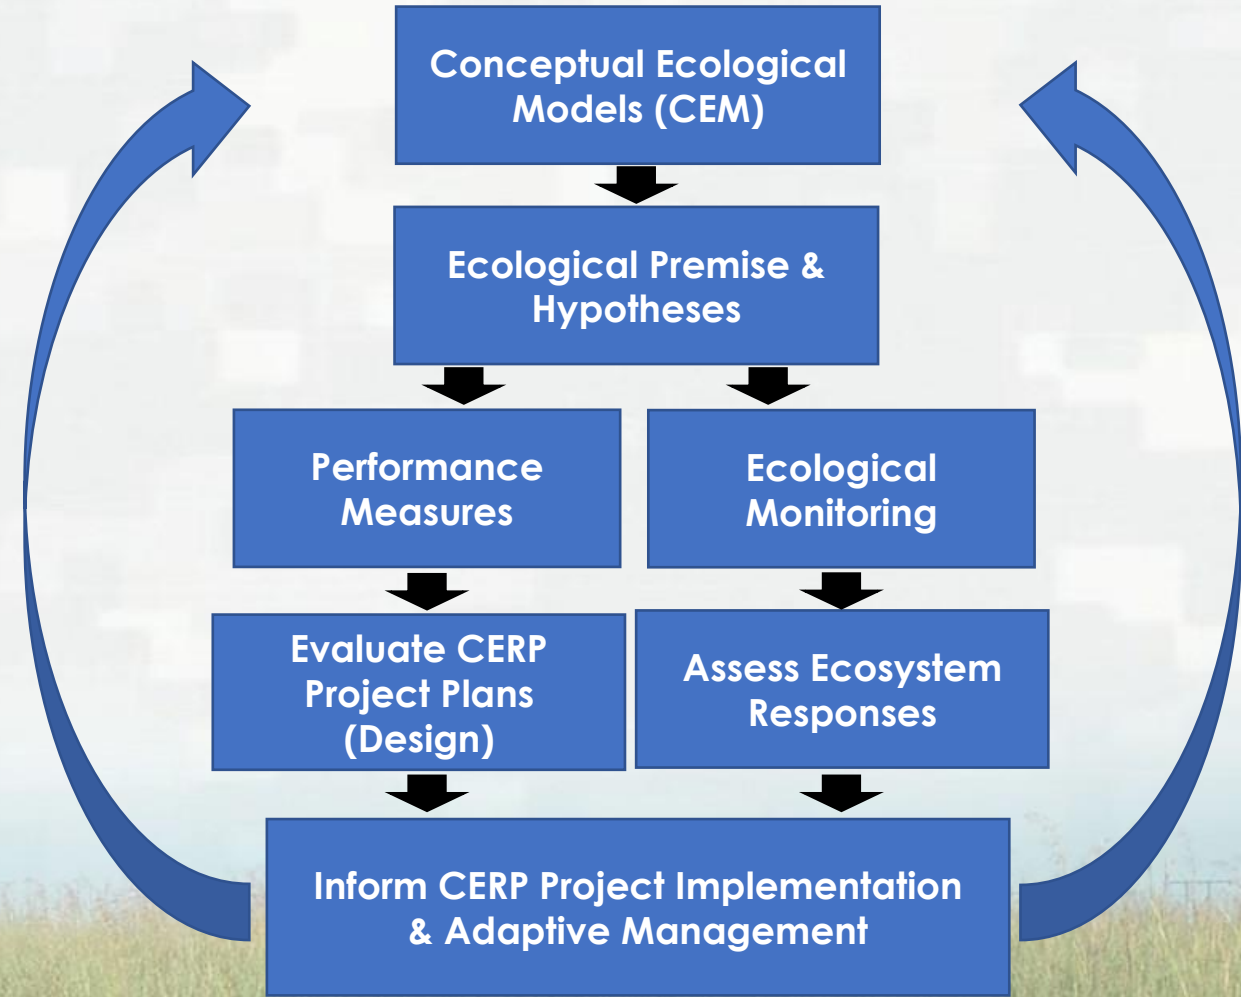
Conceptual Ecological Models (CEM)

Ecological Premise & Hypotheses

Performance Measures

Ecological Monitoring

Evaluate CERP Project Plans (Design)

Assess Ecosystem Responses

Inform CERP Project Implementation & Adaptive Management